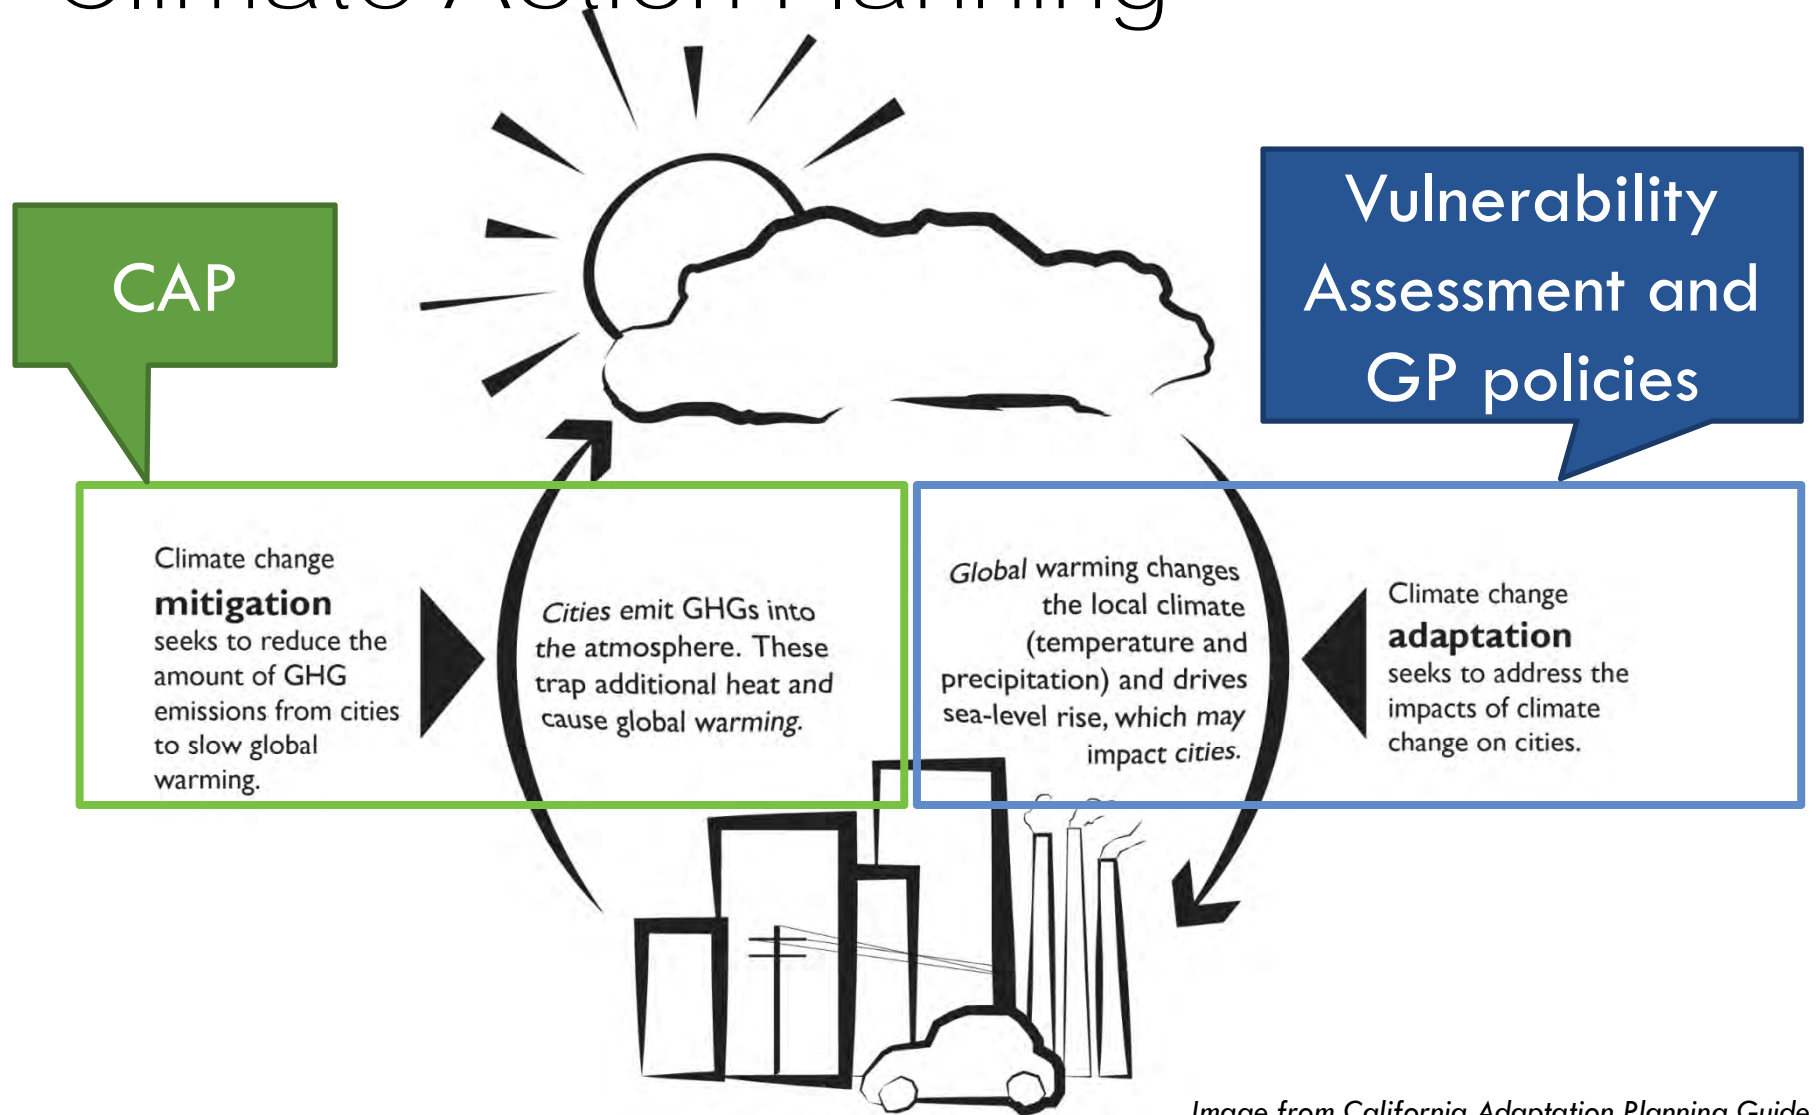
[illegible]

CAP

Vulnerability Assessment and GP policies

Climate change **mitigation** seeks to reduce the amount of GHG emissions from cities to slow global warming.

*Cities* emit GHGs into the atmosphere. These trap additional heat and cause global *warming*.

*Global* warming changes the local climate (temperature and precipitation) and drives sea-level rise, which *may* impact *cities*.

Climate change **adaptation** seeks to address the impacts of climate change on cities.

*Image from California Adaptation Planning Guide*